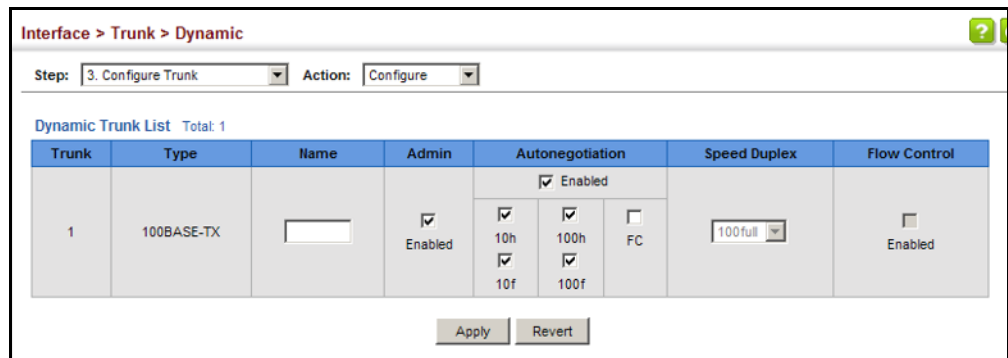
Interface > Trunk > Dynamic

Step: 3. Configure Trunk Action: Configure

Dynamic Trunk List Total: 1

| Trunk | Type | Name | Admin | Autonegotiation | Speed Duplex | Flow Control |
|---|---|---|---|---|---|---|
| | | | | Enabled | | |
| 1 | 100BASE-TX | | Enabled | 10h 10f 100h 100f FC | 100full | Enabled |

Apply Revert